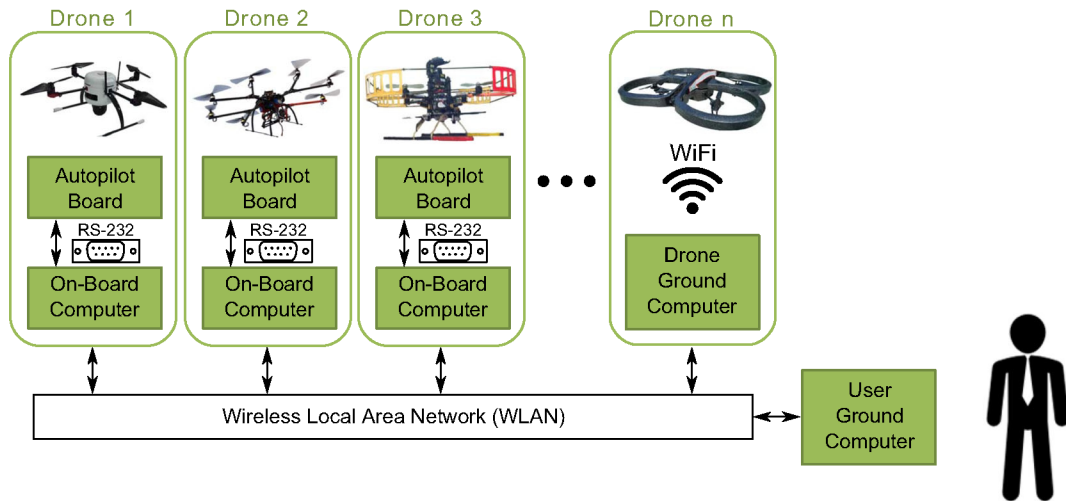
Drone 1

Autopilot Board

RS-232

On-Board Computer

Drone 2

Autopilot Board

RS-232

On-Board Computer

Drone 3

Autopilot Board

RS-232

On-Board Computer

Drone n

WiFi

Drone Ground Computer

Wireless Local Area Network (WLAN)

User Ground Computer